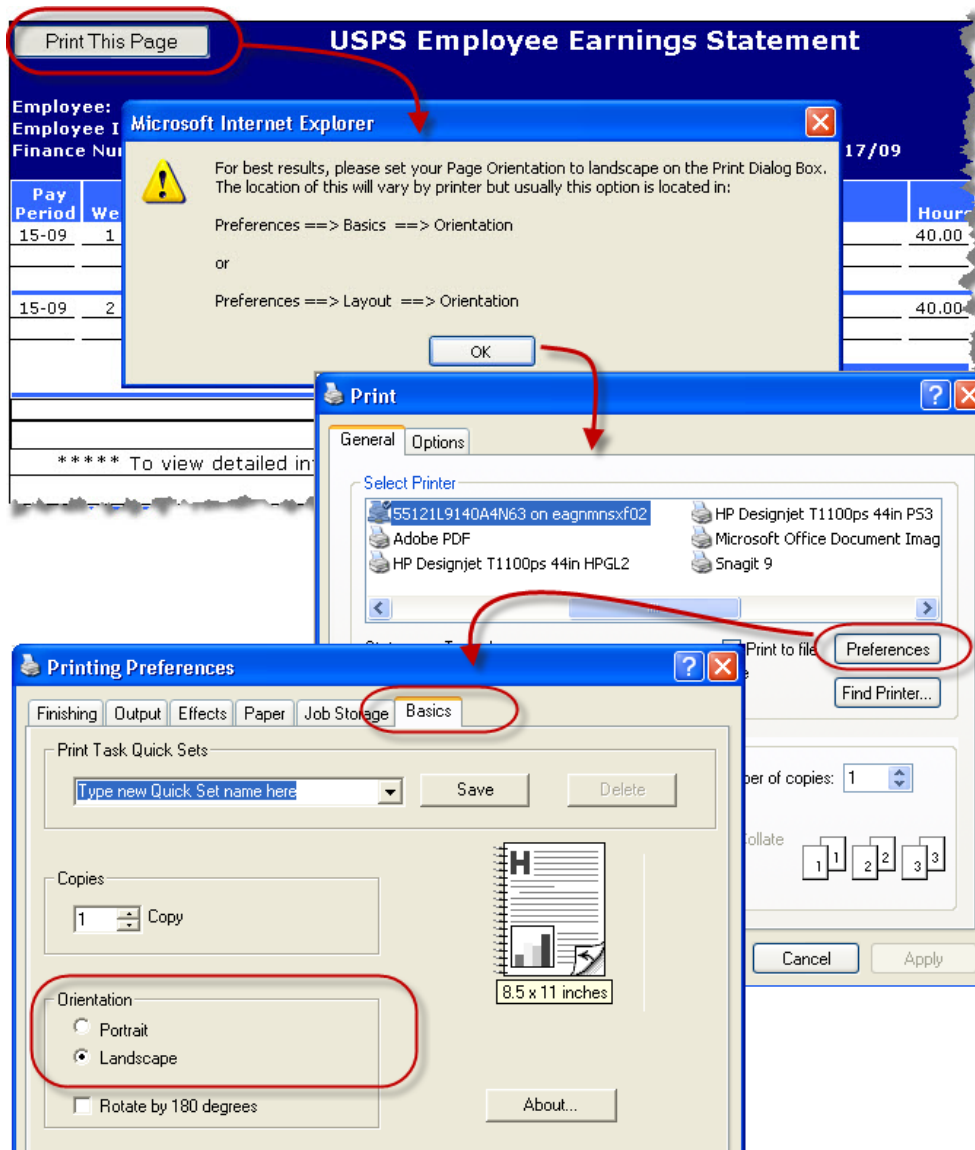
Print This Page

USPS Employee Earnings Statement

Employee:
Employee I
Finance Nu

17/09

| Pay Period | We | Hour |
|---|---|---|
| 15-09 | 1 | 40.00 |
| 15-09 | 2 | 40.00 |

***** To view detailed in

Microsoft Internet Explorer

For best results, please set your Page Orientation to landscape on the Print Dialog Box. The location of this will vary by printer but usually this option is located in:

Preferences ==> Basics ==> Orientation

or

Preferences ==> Layout ==> Orientation

OK

Print

General Options

Select Printer

I55121L9140A4N63 on eagnmnsxf02
Adobe PDF
HP Designjet T1100ps 44in HPGL2
HP Designjet T1100ps 44in PS3
Microsoft Office Document Imag
Snagit 9

Print to file

Preferences

Find Printer...

ber of copies: 1

Collate

1 1 2 2 3 3

Cancel Apply

Printing Preferences

Finishing Output Effects Paper Job Storage Basics

Print Task Quick Sets

Type new Quick Set name here

Save Delete

Copies

1 Copy

8.5 x 11 inches

Orientation

Portrait

Landscape

Rotate by 180 degrees

About...